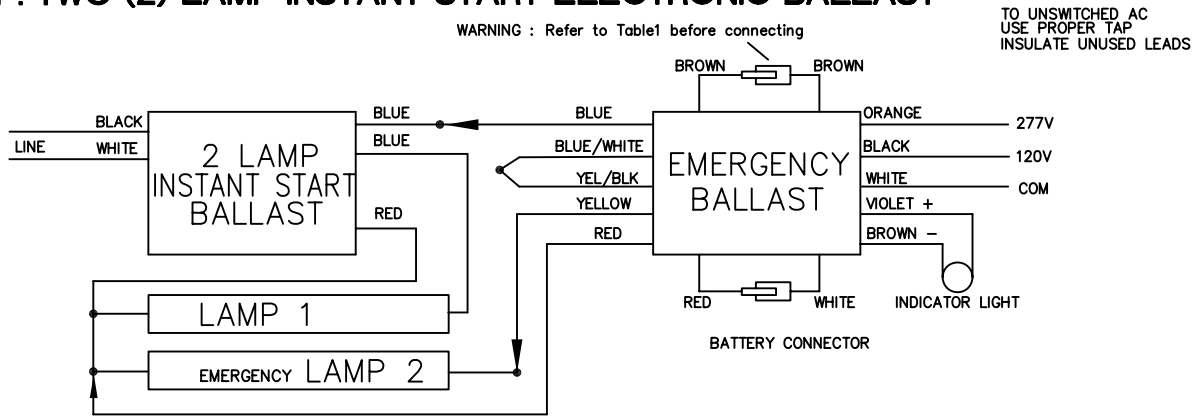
: TWO (2) LAMP INSTANT START ELECTRONIC BALLAST

TO UNSWITCHED AC
USE PROPER TAP
INSULATE UNUSED LEADS

WARNING : Refer to Table1 before connecting

BROWN
BROWN

BLACK
LINE
WHITE

2 LAMP INSTANT START BALLAST

BLUE
BLUE
RED

BLUE
BLUE/WHITE
YEL/BLK
YELLOW
RED

EMERGENCY BALLAST

ORANGE
277V
BLACK
120V
WHITE
COM
VIOLET +
BROWN –

RED
WHITE
INDICATOR LIGHT

BATTERY CONNECTOR

LAMP 1

EMERGENCY LAMP 2